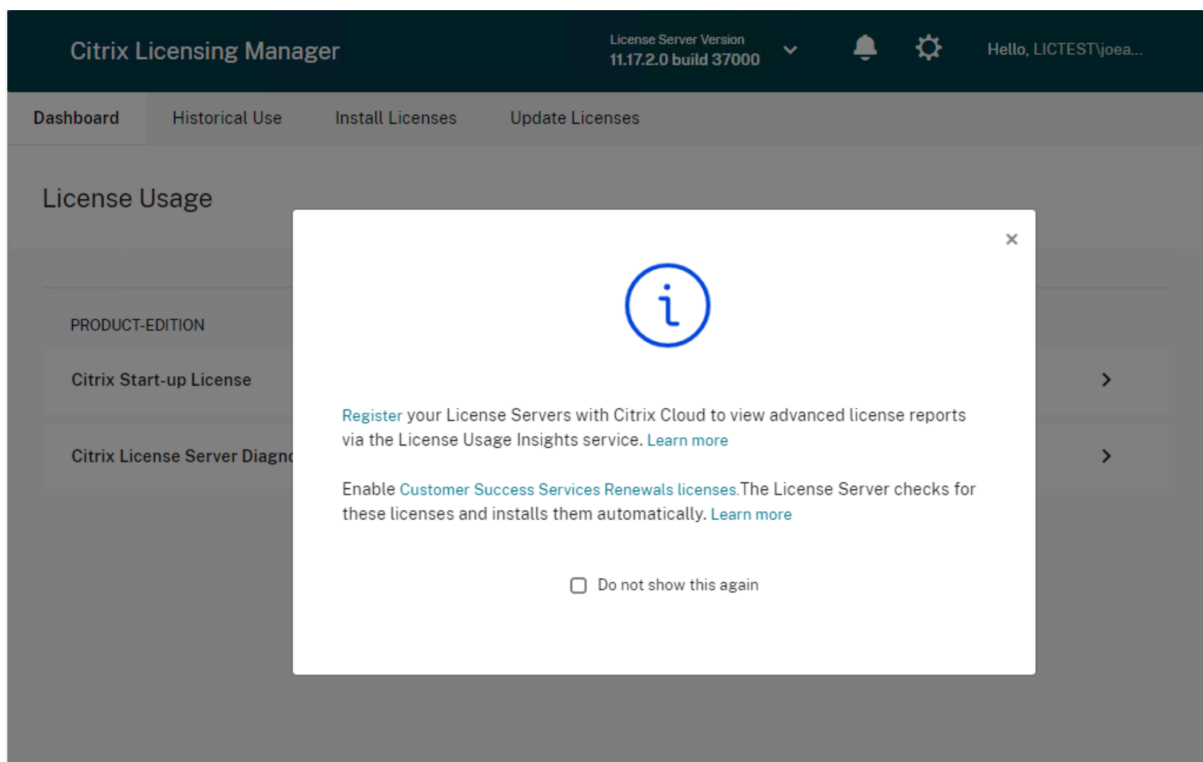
Citrix Licensing Manager

License Server Version
11.17.2.0 build 37000

Hello, LICTEST\joea...

Dashboard | Historical Use | Install Licenses | Update Licenses

License Usage

PRODUCT-EDITION

Citrix Start-up License

Citrix License Server Diagnc

×

Register your License Servers with Citrix Cloud to view advanced license reports via the License Usage Insights service. Learn more

Enable Customer Success Services Renewals licenses.The License Server checks for these licenses and installs them automatically. Learn more

Do not show this again